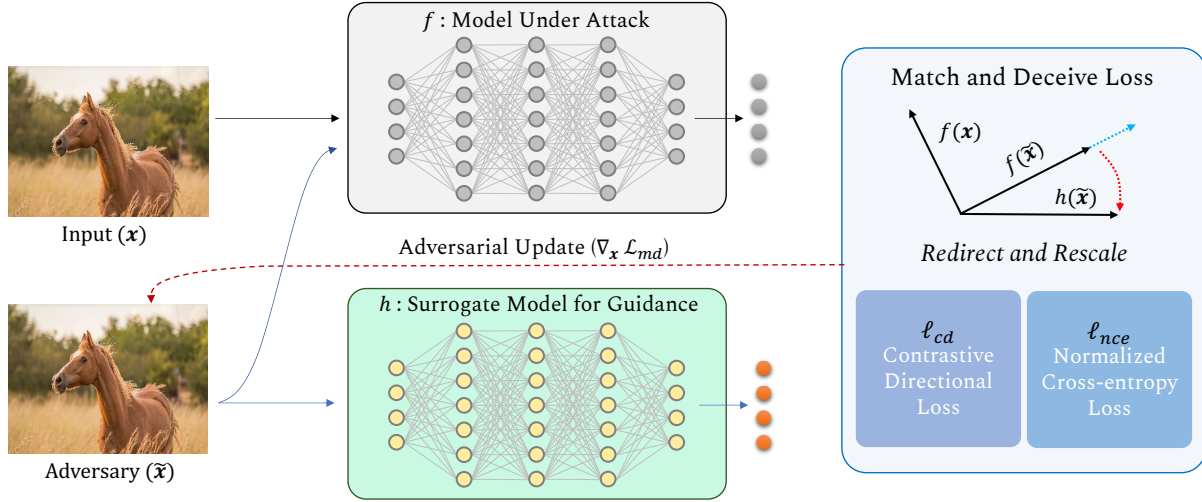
$f$ : Model Under Attack

Input ($\boldsymbol{x}$)

Adversarial Update ($\nabla_{\boldsymbol{x}} \mathcal{L}_{md}$)

Adversary ($\tilde{\boldsymbol{x}}$)

$h$ : Surrogate Model for Guidance

Match and Deceive Loss

$f(\boldsymbol{x})$

$f(\tilde{\boldsymbol{x}})$

$h(\tilde{\boldsymbol{x}})$

Redirect and Rescale

$\ell_{cd}$
Contrastive Directional Loss

$\ell_{nce}$
Normalized Cross-entropy Loss